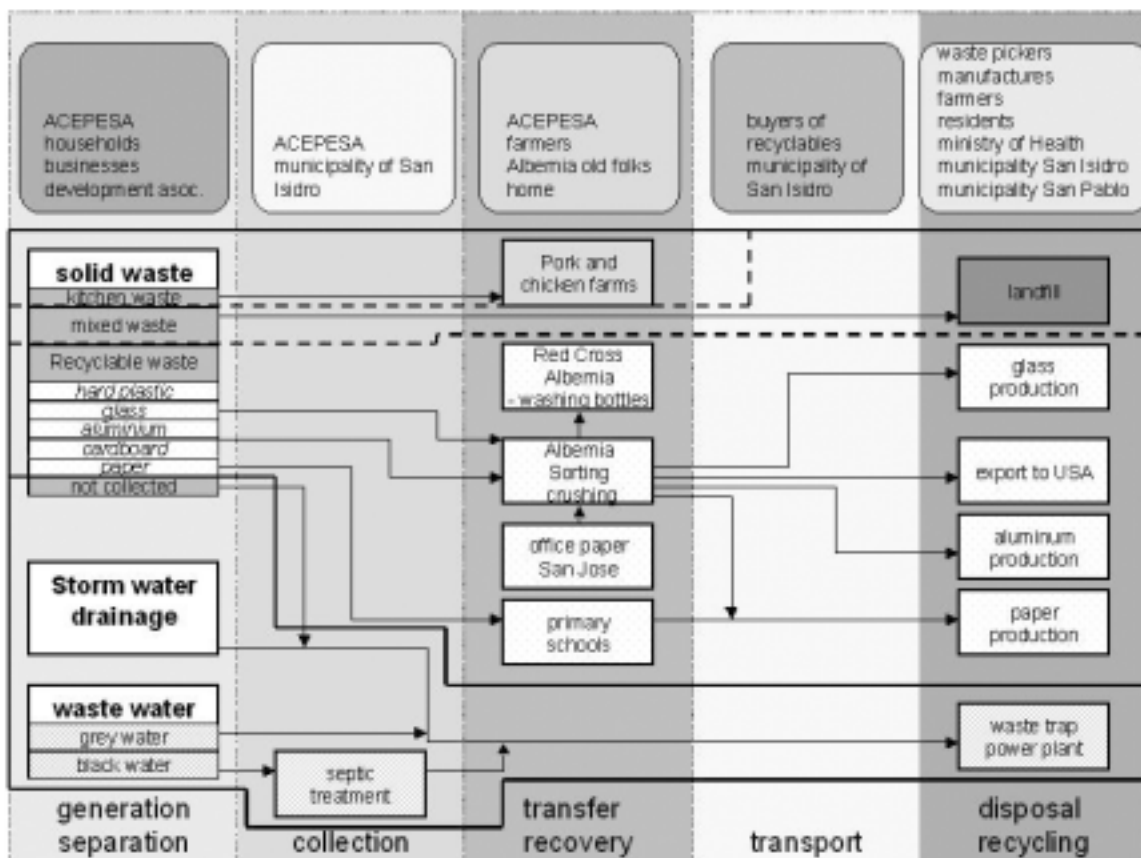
ACEPESA
households
businesses
development asoc.

ACEPESA
municipality of San Isidro

ACEPESA
farmers
Albernia old folks home

buyers of recyclables
municipality of San Isidro

waste pickers
manufactures
farmers
residents
ministry of Health
municipality San Isidro
municipality San Pablo

solid waste
kitchen waste
mixed waste
Recyclable waste
hard plastic
glass
aluminum
cardboard
paper
not collected

Pork and chicken farms

landfill

Red Cross Albernia - washing bottles

glass production

Albernia Sorting crushing

export to USA

aluminum production

office paper San Jose

Storm water drainage

primary schools

paper production

waste water
grey water
black water

septic treatment

waste trap power plant

generation separation

collection

transfer recovery

transport

disposal recycling